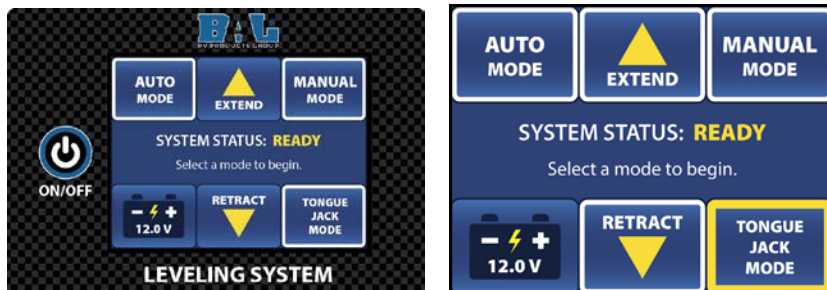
B&L
RV PRODUCTS GROUP

AUTO MODE

EXTEND

MANUAL MODE

ON/OFF

SYSTEM STATUS: READY
Select a mode to begin.

12.0 V

RETRACT

TONGUE JACK MODE

LEVELING SYSTEM

AUTO MODE

EXTEND

MANUAL MODE

SYSTEM STATUS: READY
Select a mode to begin.

12.0 V

RETRACT

TONGUE JACK MODE